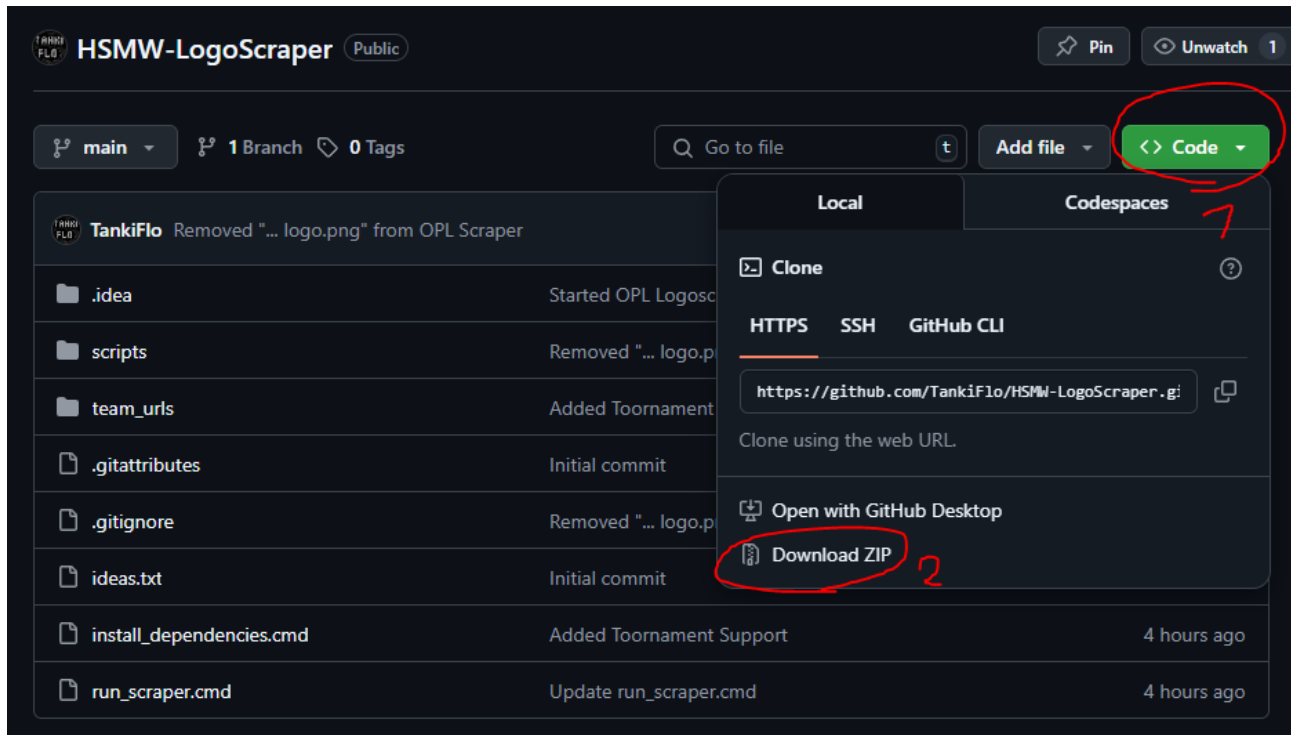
TANKI FLO HSMW-LogoScraper Public

Pin Unwatch 1

main 1 Branch 0 Tags

Go to file t

Add file

<> Code

TankiFlo Removed "... logo.png" from OPL Scraper

.idea Started OPL Logosc

scripts Removed "... logo.p

team_urls Added Toornament

.gitattributes Initial commit

.gitignore Removed "... logo.p

ideas.txt Initial commit

install_dependencies.cmd Added Toornament Support 4 hours ago

run_scraper.cmd Update run_scraper.cmd 4 hours ago

Local Codespaces

1

Clone

HTTPS SSH GitHub CLI

https://github.com/TankiFlo/HSMW-LogoScraper.gi

Clone using the web URL.

Open with GitHub Desktop

Download ZIP

2